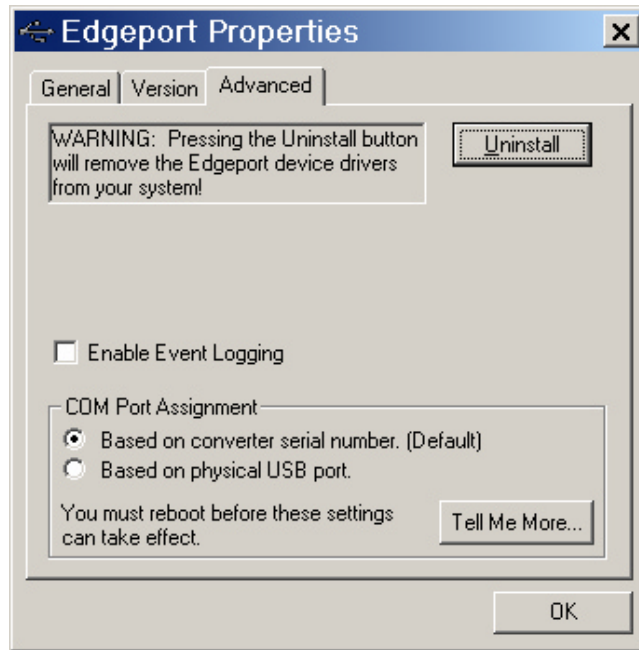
Edgeport Properties

×

General | Version | Advanced

WARNING: Pressing the Uninstall button will remove the Edgeport device drivers from your system!

Uninstall

Enable Event Logging

COM Port Assignment

Based on converter serial number. (Default)

Based on physical USB port.

You must reboot before these settings can take effect.

Tell Me More...

OK